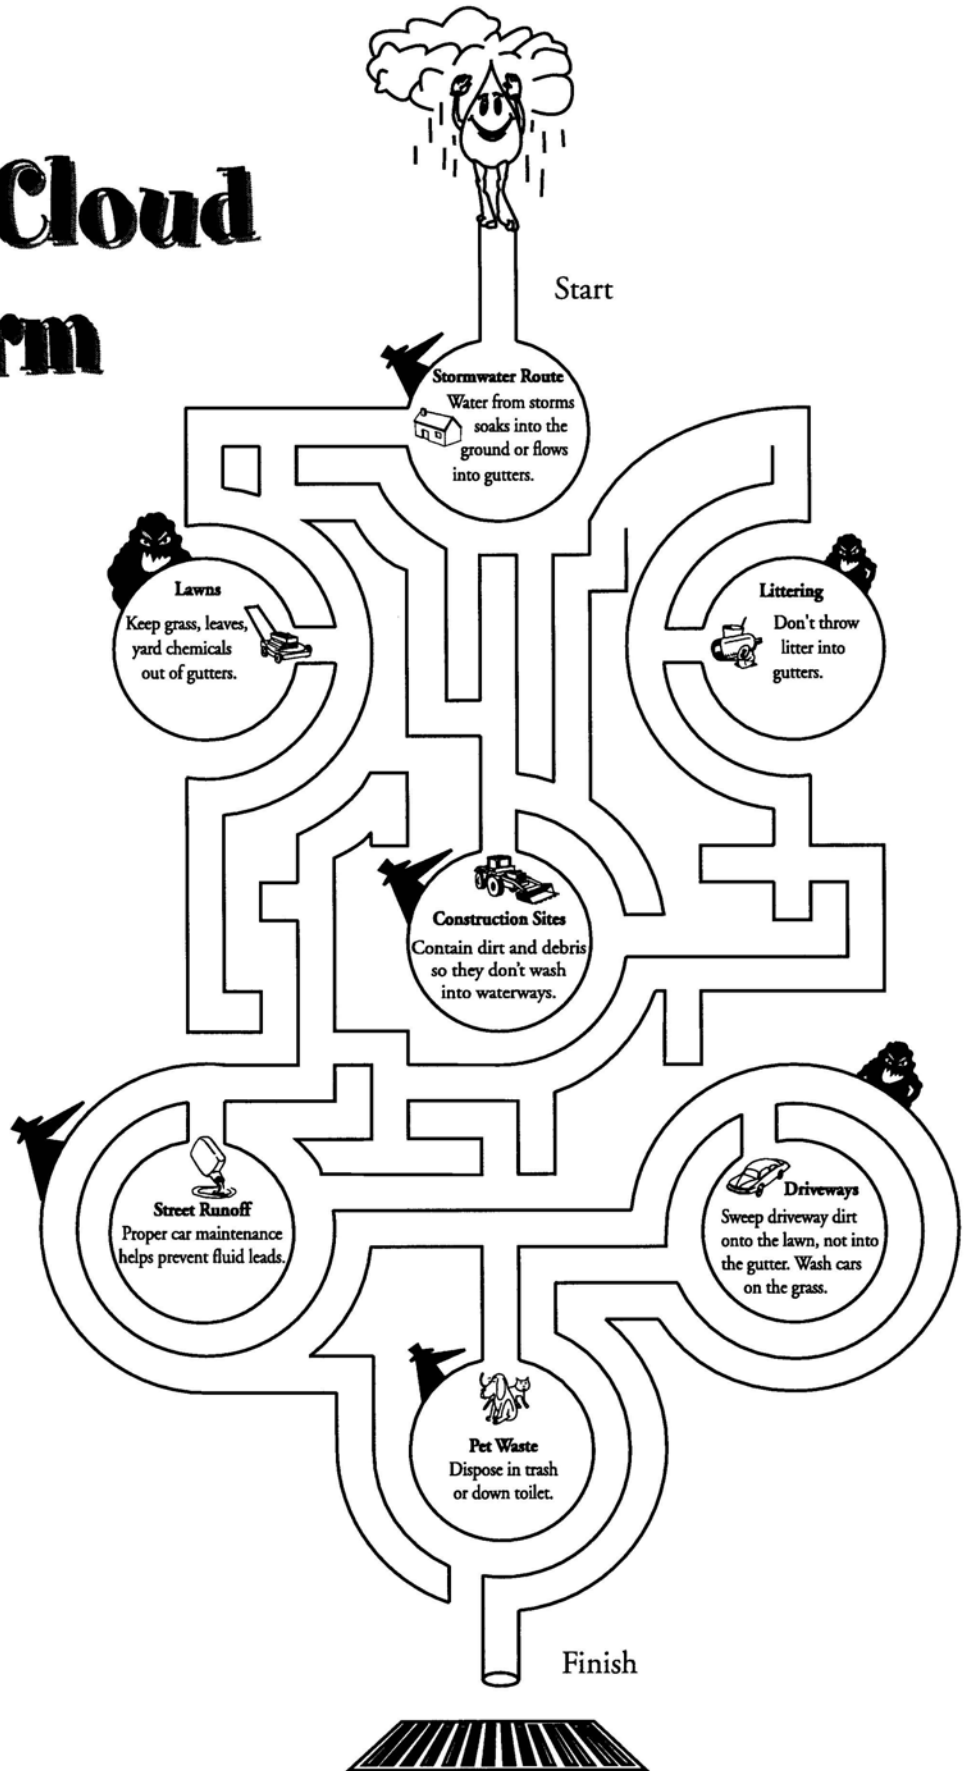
Cloud
rm

Start

Stormwater Route
Water from storms soaks into the ground or flows into gutters.

Lawns
Keep grass, leaves, yard chemicals out of gutters.

Littering
Don't throw litter into gutters.

Construction Sites
Contain dirt and debris so they don't wash into waterways.

Street Runoff
Proper car maintenance helps prevent fluid leads.

Driveways
Sweep driveway dirt onto the lawn, not into the gutter. Wash cars on the grass.

Pet Waste
Dispose in trash or down toilet.

Finish